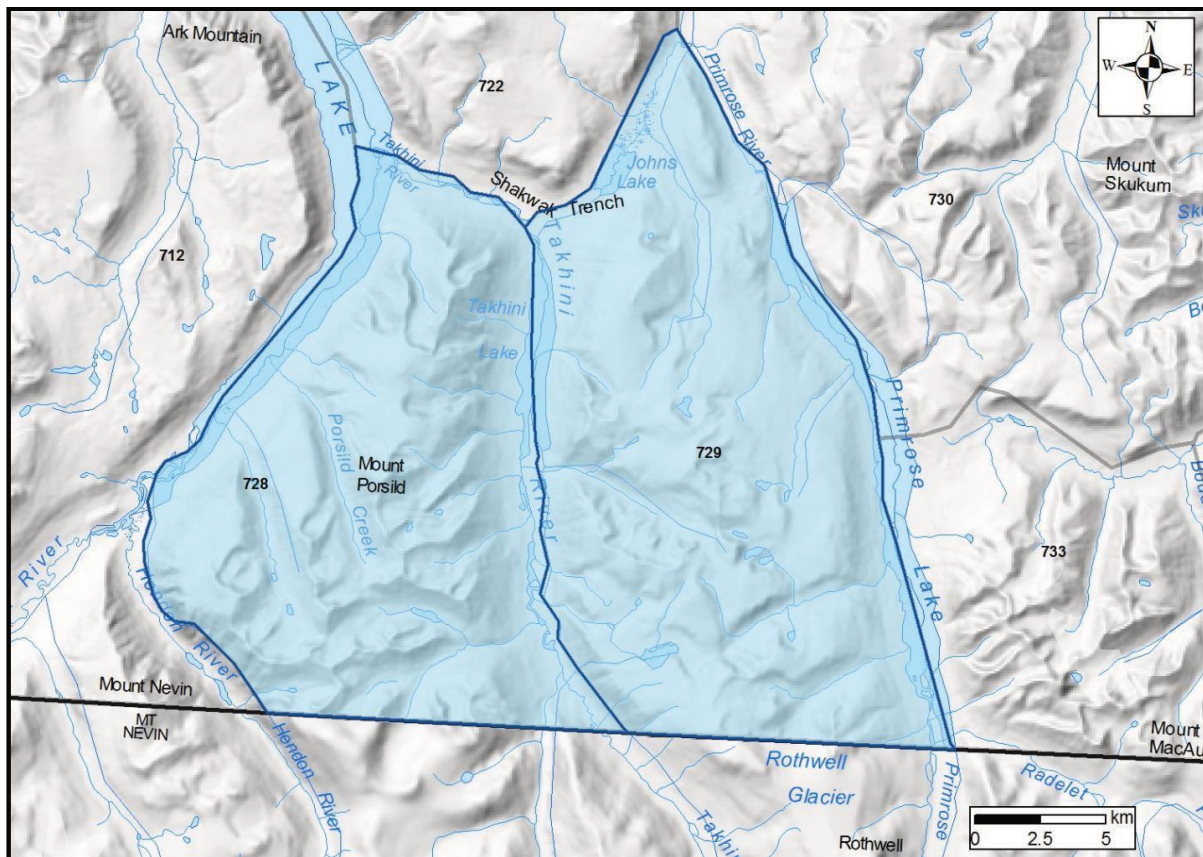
Ark Mountain
LAKE
722
N
W
E
S
Primrose River
Johns Lake
Mount Skukum
Sk
Takhini River
Shakwak Trench
730
712
Takhini
Takhini Lake
B
Primrose
Porsild Creek
Mount Porsild
729
728
River
Bo
River
Hendon River
733
Lake
Mount Nevin
MT NEVIN
Hendon River
Rothwell
Glacier
Takhini
Primrose
Radelet
Mount MacAu
Rothwell
km
0
2.5
5